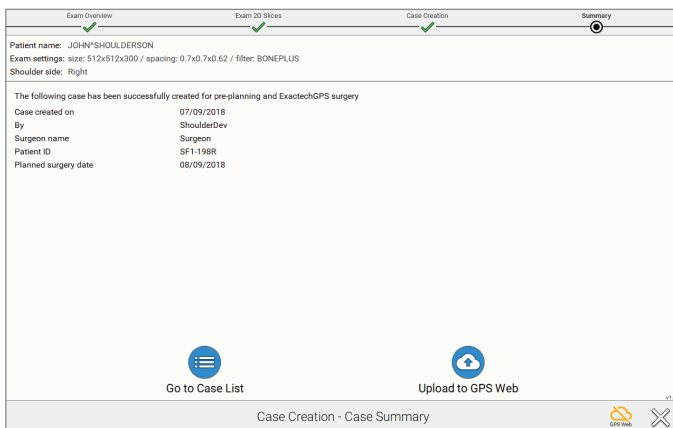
Exam Overview
Exam 2D Slices
Case Creation
Summary

Patient name: JOHN^SHOULDERSON
Exam settings: size: 512x512x300 / spacing: 0.7x0.7x0.62 / filter: BONEPLUS
Shoulder side: Right

The following case has been successfully created for pre-planning and ExactechGPS surgery

| | |
|---|---|
| Case created on | 07/09/2018 |
| By | ShoulderDev |
| Surgeon name | Surgeon |
| Patient ID | SF1-198R |
| Planned surgery date | 08/09/2018 |

Go to Case List

Upload to GPS Web

v1.

Case Creation - Case Summary

GPS Web